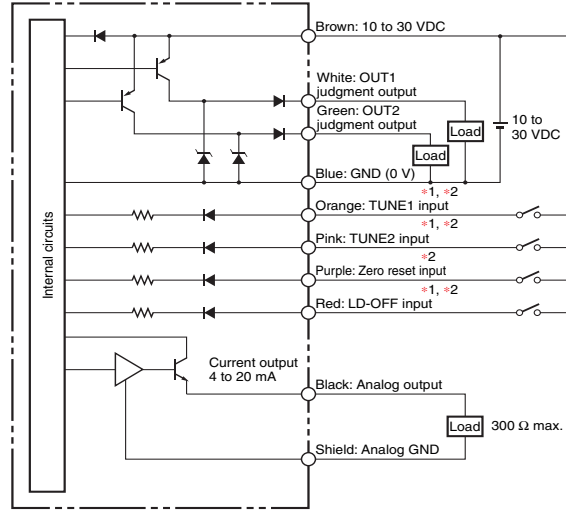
Internal circuits

Brown: 10 to 30 VDC

White: OUT1 judgment output

Green: OUT2 judgment output

Load

Load

10 to 30 VDC

Blue: GND (0 V)

*1, *2

Orange: TUNE1 input

*1, *2

Pink: TUNE2 input

*2

Purple: Zero reset input

*1, *2

Red: LD-OFF input

Current output 4 to 20 mA

Black: Analog output

Load

300 Ω max.

Shield: Analog GND